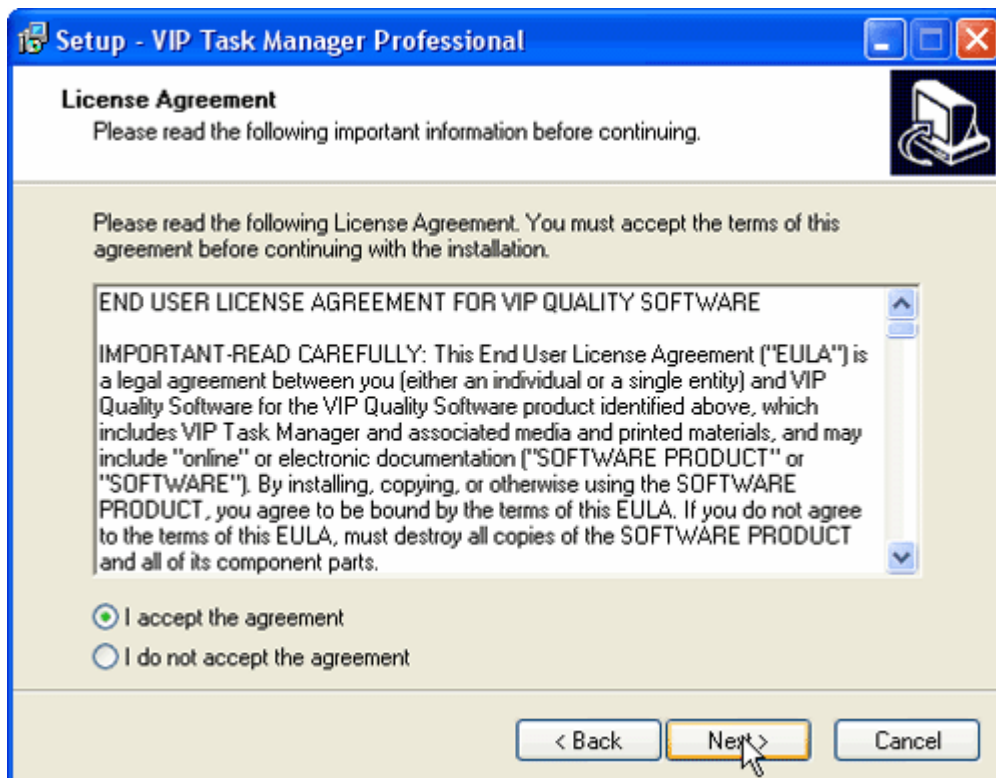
Setup - VIP Task Manager Professional

License Agreement
Please read the following important information before continuing.

Please read the following License Agreement. You must accept the terms of this agreement before continuing with the installation.

END USER LICENSE AGREEMENT FOR VIP QUALITY SOFTWARE

IMPORTANT-READ CAREFULLY: This End User License Agreement ("EULA") is a legal agreement between you (either an individual or a single entity) and VIP Quality Software for the VIP Quality Software product identified above, which includes VIP Task Manager and associated media and printed materials, and may include "online" or electronic documentation ("SOFTWARE PRODUCT" or "SOFTWARE"). By installing, copying, or otherwise using the SOFTWARE PRODUCT, you agree to be bound by the terms of this EULA. If you do not agree to the terms of this EULA, must destroy all copies of the SOFTWARE PRODUCT and all of its component parts.

I accept the agreement
I do not accept the agreement

< Back
Next >
Cancel